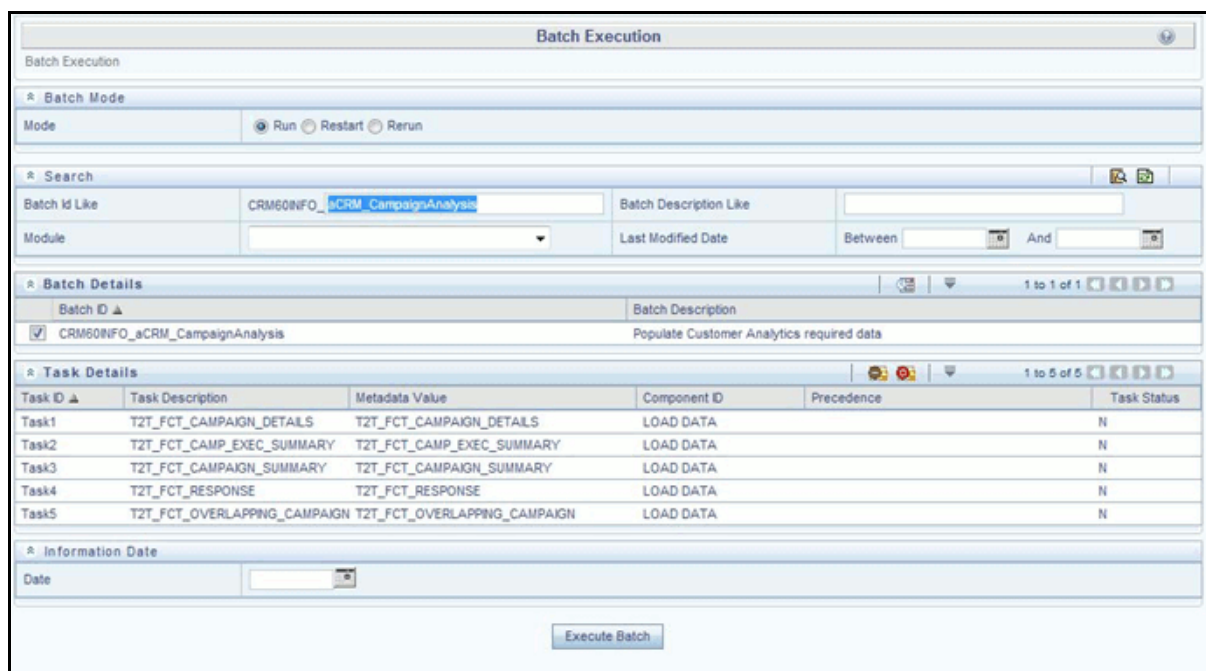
Batch Execution

Batch Execution

Batch Mode

Mode

Run Restart Rerun

Search

Batch Id Like

CRM60INFO_aCRM_CampaignAnalysis

Batch Description Like

Module

Last Modified Date

Between

And

Batch Details

1 to 1 of 1

| Batch ID | Batch Description |
|---|---|
| CRM60INFO_aCRM_CampaignAnalysis | Populate Customer Analytics required data |

Task Details

1 to 5 of 5

| Task ID | Task Description | Metadata Value | Component ID | Precedence | Task Status |
|---|---|---|---|---|---|
| Task1 | T2T_FCT_CAMPAIGN_DETAILS | T2T_FCT_CAMPAIGN_DETAILS | LOAD DATA | | N |
| Task2 | T2T_FCT_CAMP_EXEC_SUMMARY | T2T_FCT_CAMP_EXEC_SUMMARY | LOAD DATA | | N |
| Task3 | T2T_FCT_CAMPAIGN_SUMMARY | T2T_FCT_CAMPAIGN_SUMMARY | LOAD DATA | | N |
| Task4 | T2T_FCT_RESPONSE | T2T_FCT_RESPONSE | LOAD DATA | | N |
| Task5 | T2T_FCT_OVERLAPPING_CAMPAIGN | T2T_FCT_OVERLAPPING_CAMPAIGN | LOAD DATA | | N |

Information Date

Date

Execute Batch